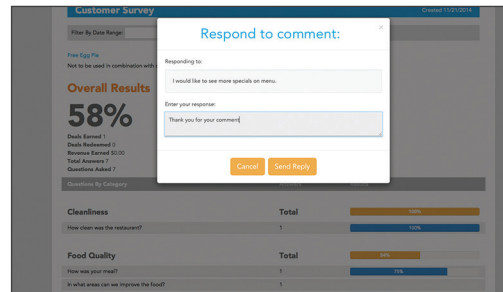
Customer Survey

Created 11/21/2014

Filter By Date Range:

Free Egg Pie

Not to be used in combination with

Overall Results

58%

Deals Earned 1
Deals Redeemed 0
Revenue Earned $0.00
Total Answers 7
Questions Asked 7

Questions By Category

Cleanliness

Total

100%

How clean was the restaurant?

1

100%

Food Quality

Total

50%

How was your meal?

1

75%

In what areas can we improve the food?

1

Respond to comment:

×

Responding to:

I would like to see more specials on menu.

Enter your response:

Thank you for your comment

Cancel

Send Reply